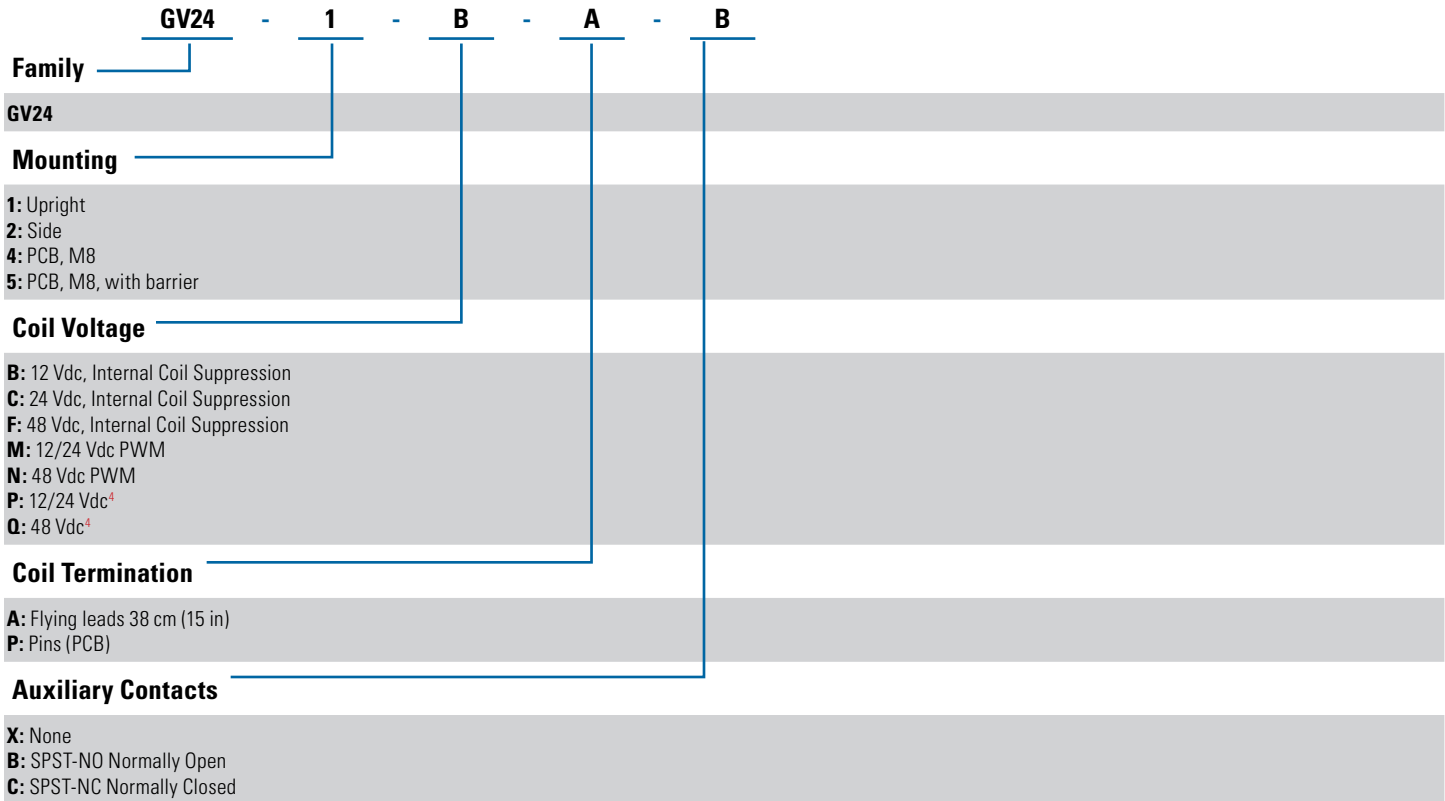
GV24 - 1 - B - A - B

Family

GV24

Mounting

1: Upright
2: Side
4: PCB, M8
5: PCB, M8, with barrier

Coil Voltage

B: 12 Vdc, Internal Coil Suppression
C: 24 Vdc, Internal Coil Suppression
F: 48 Vdc, Internal Coil Suppression
M: 12/24 Vdc PWM
N: 48 Vdc PWM
P: 12/24 Vdc$^4$
Q: 48 Vdc$^4$

Coil Termination

A: Flying leads 38 cm (15 in)
P: Pins (PCB)

Auxiliary Contacts

X: None
B: SPST-NO Normally Open
C: SPST-NC Normally Closed